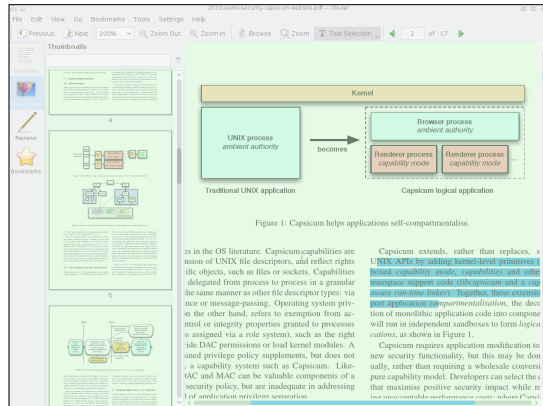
2010usenix-security-capsicum-website.pdf — Okular

File Edit View Go Bookmarks Tools Settings Help

Previous Next 200% Zoom Out Zoom In Browse Zoom Text Selection 2 of 17

Thumbnails

Thumbnails

Reviews

Bookmarks

4

5

Kernel

UNIX process
ambient authority

becomes

Browser process
ambient authority

Renderer process
capability mode

Renderer process
capability mode

Traditional UNIX application

Capsicum logical application

Figure 1: Capsicum helps applications self-compartmentalise.

es in the OS literature. Capsicum capabilities are nsion of UNIX file descriptors, and reflect rights ific objects, such as files or sockets. Capabilities delegated from process to process in a granular the same manner as other file descriptor types: via nce or message-passing. Operating system privon the other hand, refers to exemption from acntrol or integrity properties granted to processes s assigned via a role system), such as the right ride DAC permissions or load kernel modules. A ained privilege policy supplements, but does not , a capability system such as Capsicum. LikeDAC and MAC can be valuable components of a security policy, but are inadequate in addressing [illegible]

Capsicum extends, rather than replaces, s UNIX APIs by adding kernel-level primitives ( boxed capability mode, capabilities and othe userspace support code (libcapsicum and a ca aware run-time linker). Together, these extensio pret application compartmentalisation, the dec tion of monolithic application code into compone will run in independent sandboxes to form logica cations, as shown in Figure 1.

Capsicum requires application modification to new security functionality, but this may be don ually, rather than requiring a wholesale conversi pure capability model. Developers can select the c that maximise positive security impact while m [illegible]